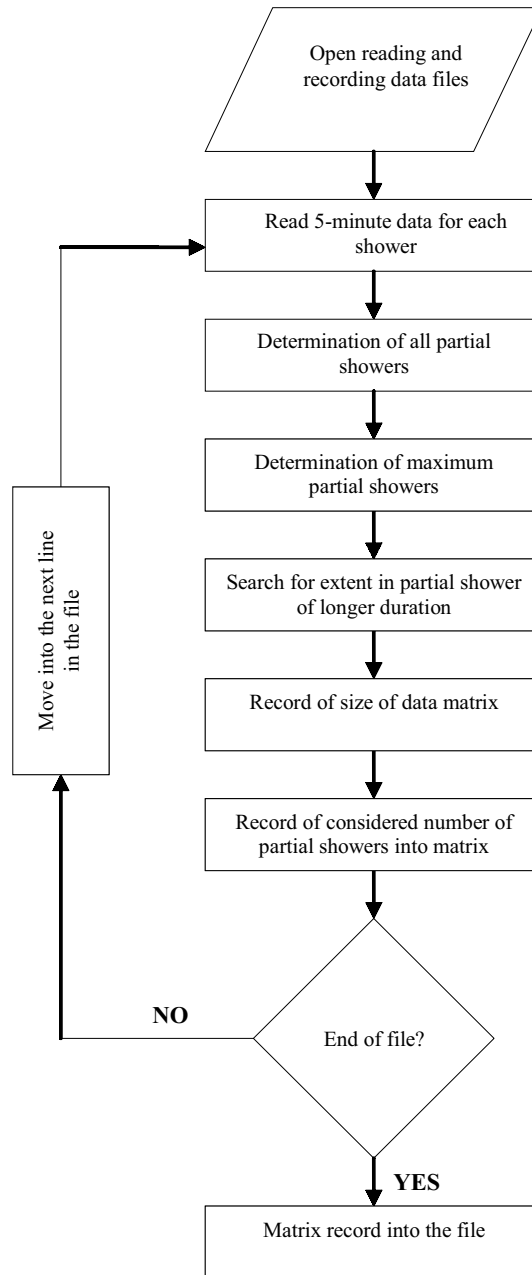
Open reading and recording data files

Read 5-minute data for each shower

Determination of all partial showers

Determination of maximum partial showers

Search for extent in partial shower of longer duration

Record of size of data matrix

Record of considered number of partial showers into matrix

End of file?

NO

Move into the next line in the file

YES

Matrix record into the file